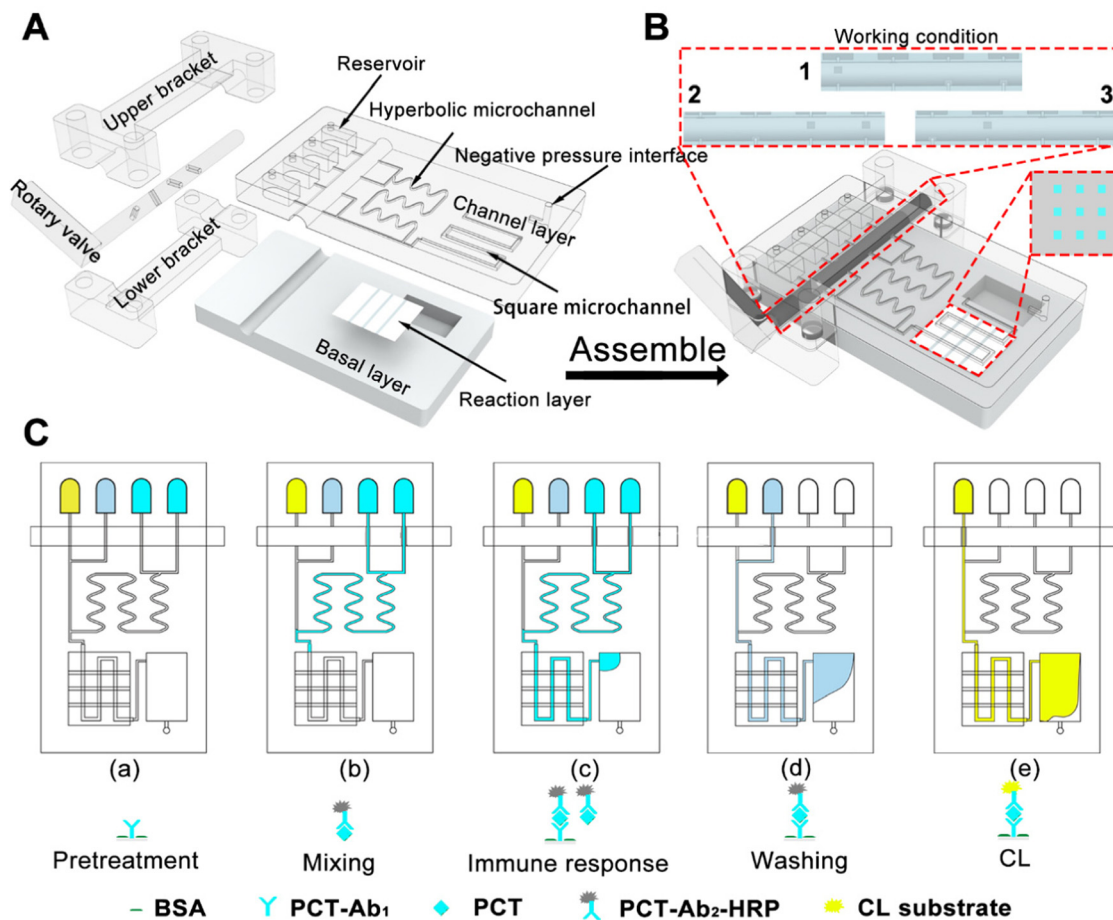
A

Upper bracket

Reservoir

Hyperbolic microchannel

Negative pressure interface

Rotary valve

Channel layer

Lower bracket

Square microchannel

Basal layer

Reaction layer

B

Working condition

1

2

3

Assemble

C

(a)

(b)

(c)

(d)

(e)

Pretreatment

Mixing

Immune response

Washing

CL

BSA PCT-Ab$_1$ PCT PCT-Ab$_2$-HRP CL substrate